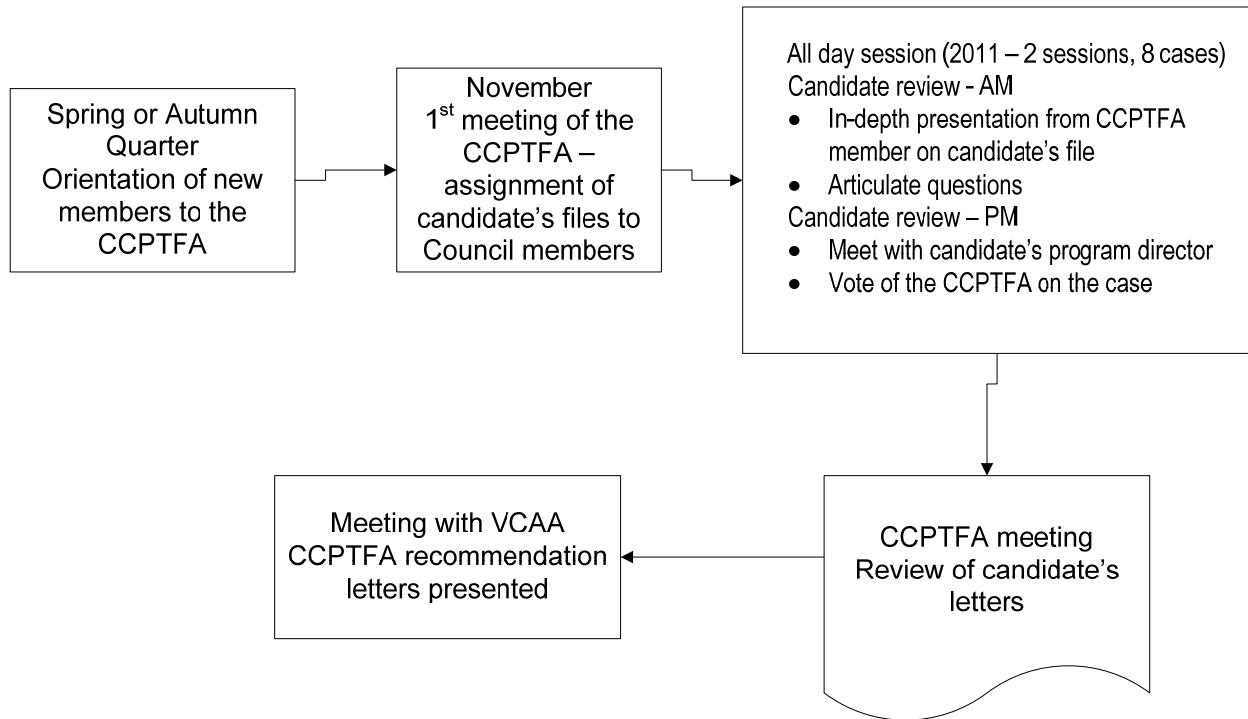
Spring or Autumn Quarter Orientation of new members to the CCPTFA

November $1^{st}$ meeting of the CCPTFA – assignment of candidate's files to Council members

All day session (2011 – 2 sessions, 8 cases)
Candidate review - AM
• In-depth presentation from CCPTFA member on candidate's file
• Articulate questions
Candidate review – PM
• Meet with candidate's program director
• Vote of the CCPTFA on the case

CCPTFA meeting Review of candidate's letters

Meeting with VCAA CCPTFA recommendation letters presented